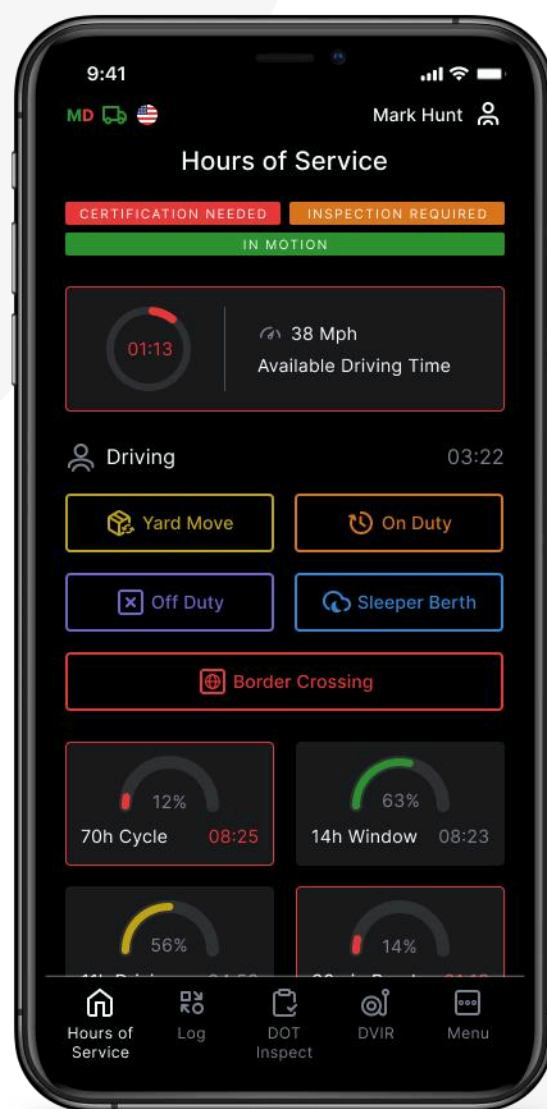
9:41

MD

Mark Hunt

Hours of Service

CERTIFICATION NEEDED

INSPECTION REQUIRED

IN MOTION

01:13

38 Mph

Available Driving Time

Driving

03:22

Yard Move

On Duty

Off Duty

Sleeper Berth

Border Crossing

12%

70h Cycle

08:25

63%

14h Window

08:23

56%

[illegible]

14%

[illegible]

Hours of Service

Log

DOT Inspect

DVIR

Menu